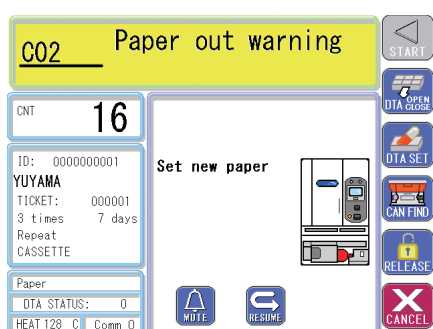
C02 Paper out warning

START

CNT 16

DTA OPEN CLOSE

ID: 0000000001
YUYAMA
TICKET: 000001
3 times 7 days
Repeat
CASSETTE

Set new paper

DTA SET

CAN FIND

Paper
DTA STATUS: 0
HEAT 128 C Comm 0

MUTE

RESUME

RELEASE

CANCEL